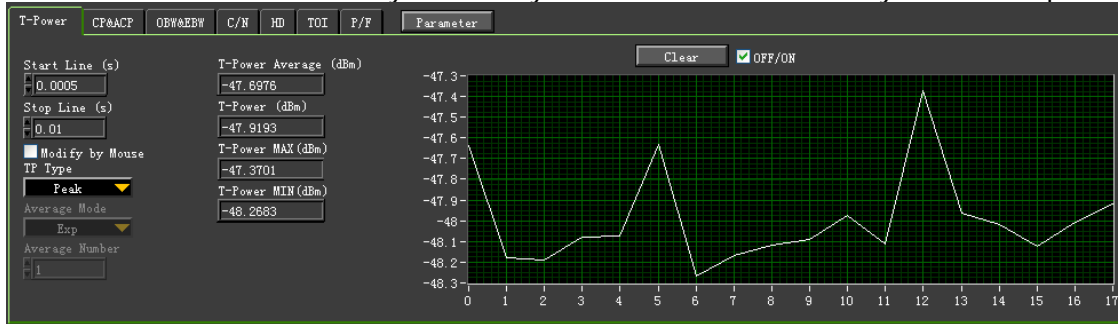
T-Power CP&ACP OBW&EBW C/N HD TOI P/F Parameter

Start Line (s)
0.0005
Stop Line (s)
0.01
Modify by Mouse
TP Type
Peak
Average Mode
Exp
Average Number
1

T-Power Average (dBm)
-47.6976
T-Power (dBm)
-47.9193
T-Power MAX(dBm)
-47.3701
T-Power MIN(dBm)
-48.2683

Clear
OFF/ON

-47.3
-47.4
-47.5
-47.6
-47.7
-47.8
-47.9
-48
-48.1
-48.2
-48.3

0 1 2 3 4 5 6 7 8 9 10 11 12 13 14 15 16 17